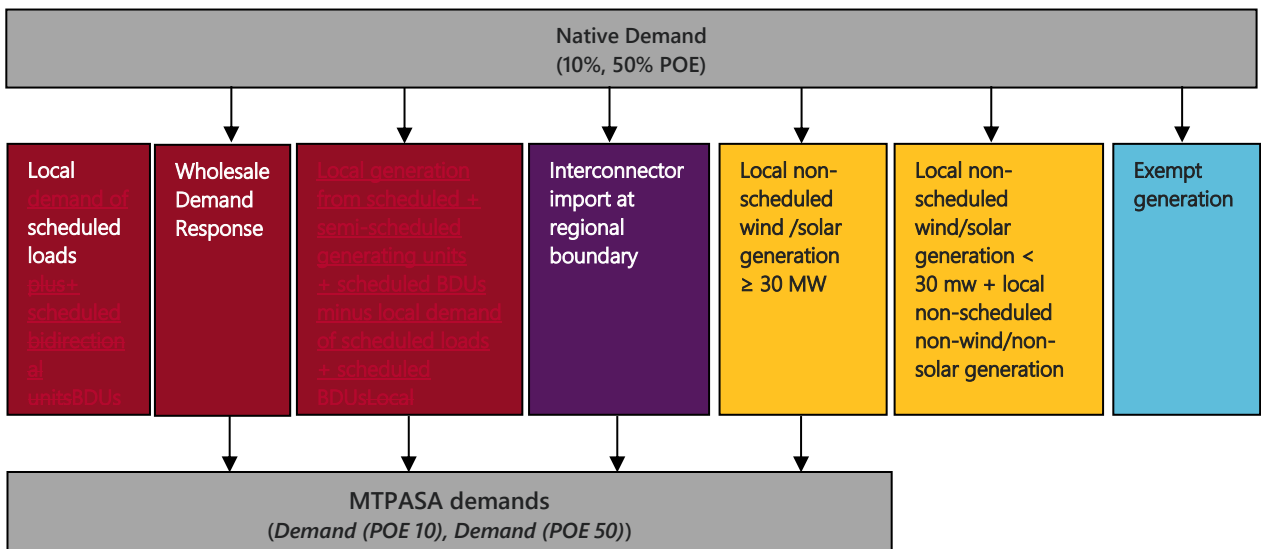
Native Demand
(10%, 50% POE)

Local demand of scheduled loads plus+ scheduled bidirectional unitsBDUs

Wholesale Demand Response

Local generation from scheduled + semi-scheduled generating units + scheduled BDUs minus local demand of scheduled loads + scheduled BDUsLocal

Interconnector import at regional boundary

Local non-scheduled wind /solar generation ≥ 30 MW

Local non-scheduled wind/solar generation < 30 mw + local non-scheduled non-wind/non-solar generation

Exempt generation

MTPASA demands
(*Demand (POE 10)*, *Demand (POE 50)*)